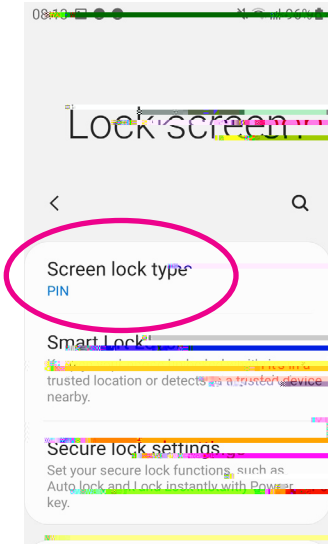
08:4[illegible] 96%

Lock screen

Screen lock type
PIN

Smart Lock
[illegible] trusted location or detects a trusted device nearby.

Secure lock settings
Set your secure lock functions, such as Auto lock and Lock instantly with Power key.